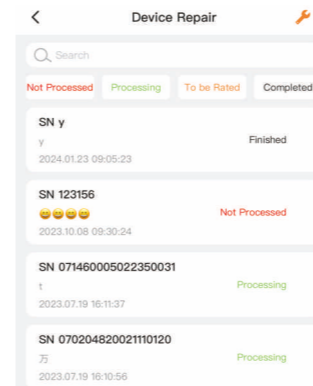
<
Device Repair

Search

Not Processed
Processing
To be Rated
Completed

SN y
y
2024.01.23 09:05:23
Finished

SN 123156
😀😀😀😀
2023.10.08 09:30:24
Not Processed

SN 071460005022350031
t
2023.07.19 16:11:37
Processing

SN 070204820021110120
万
2023.07.19 16:10:56
Processing